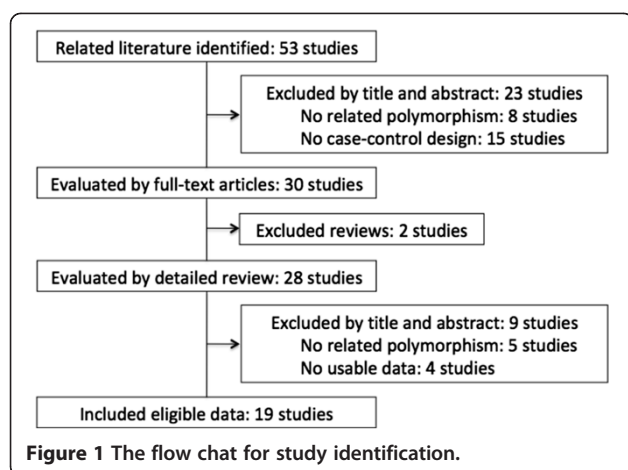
Related literature identified: 53 studies

Excluded by title and abstract: 23 studies
No related polymorphism: 8 studies
No case-control design: 15 studies

Evaluated by full-text articles: 30 studies

Excluded reviews: 2 studies

Evaluated by detailed review: 28 studies

Excluded by title and abstract: 9 studies
No related polymorphism: 5 studies
No usable data: 4 studies

Included eligible data: 19 studies

Figure 1 The flow chat for study identification.